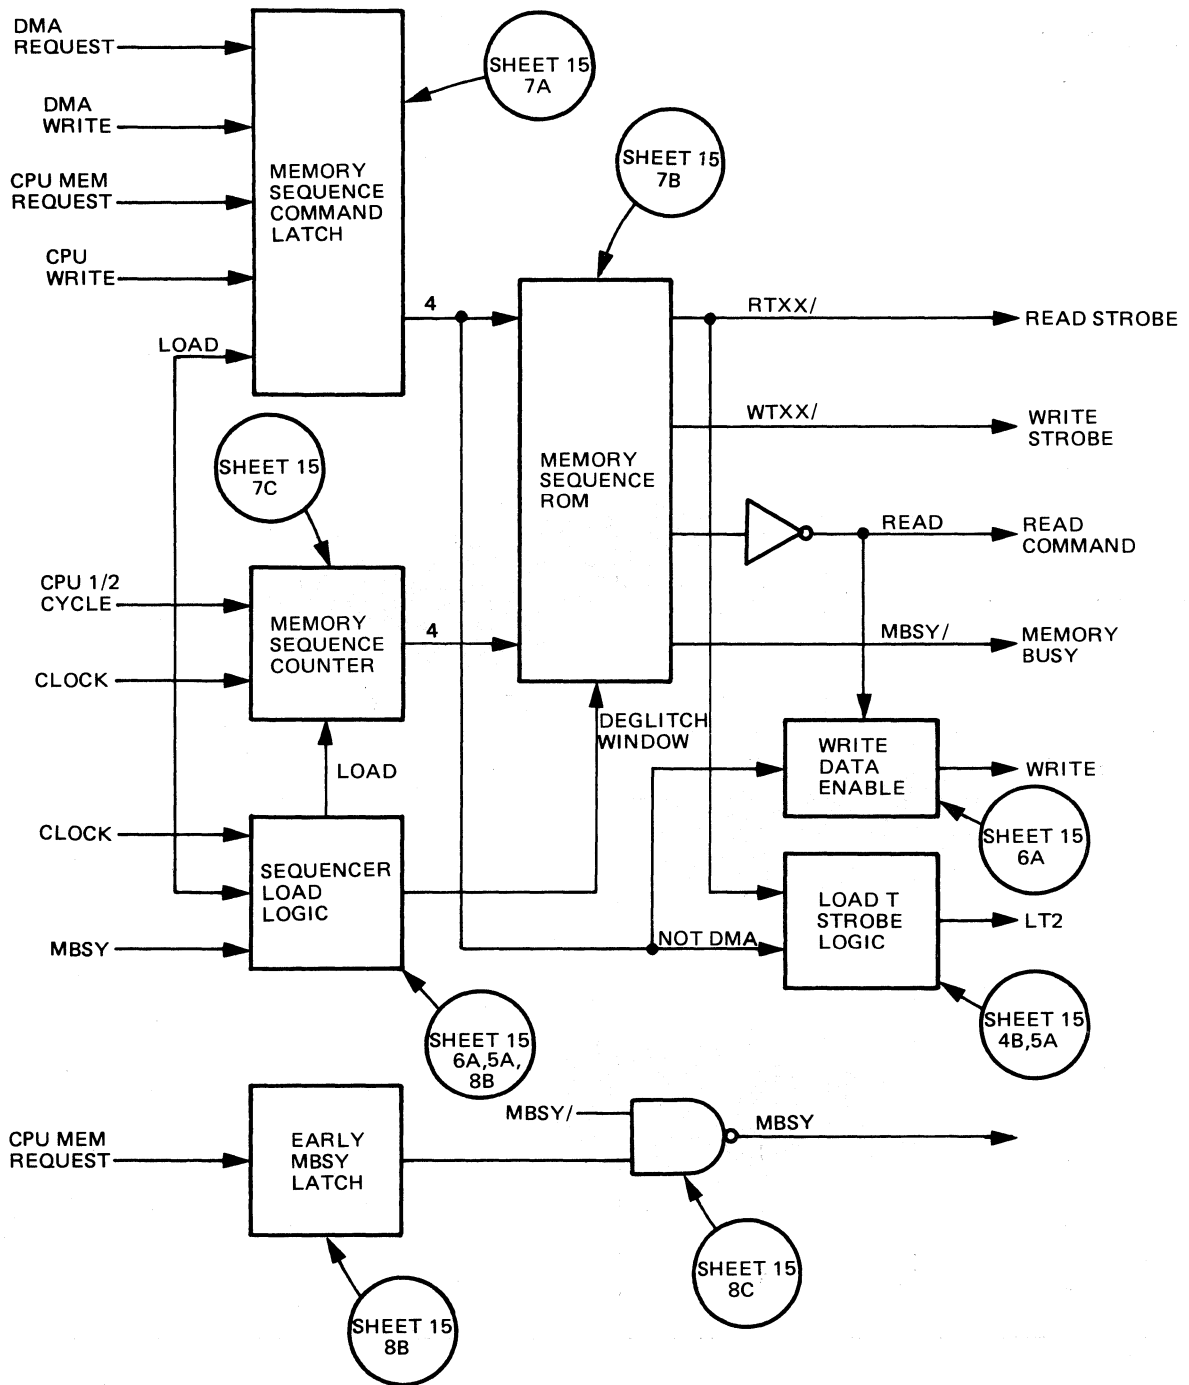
DMA REQUEST
DMA WRITE
CPU MEM REQUEST
CPU WRITE
LOAD
MEMORY SEQUENCE COMMAND LATCH
SHEET 15 7A
SHEET 15 7B
4
MEMORY SEQUENCE ROM
RTXX/
READ STROBE
WTXX/
WRITE STROBE
READ
READ COMMAND
MBSY/
MEMORY BUSY
SHEET 15 7C
CPU 1/2 CYCLE
MEMORY SEQUENCE COUNTER
4
CLOCK
DEGLITCH WINDOW
LOAD
WRITE DATA ENABLE
WRITE
SHEET 15 6A
CLOCK
SEQUENCER LOAD LOGIC
LOAD T STROBE LOGIC
LT2
MBSY
NOT DMA
SHEET 15 6A,5A, 8B
SHEET 15 4B,5A
CPU MEM REQUEST
EARLY MBSY LATCH
MBSY/
MBSY
SHEET 15 8C
SHEET 15 8B